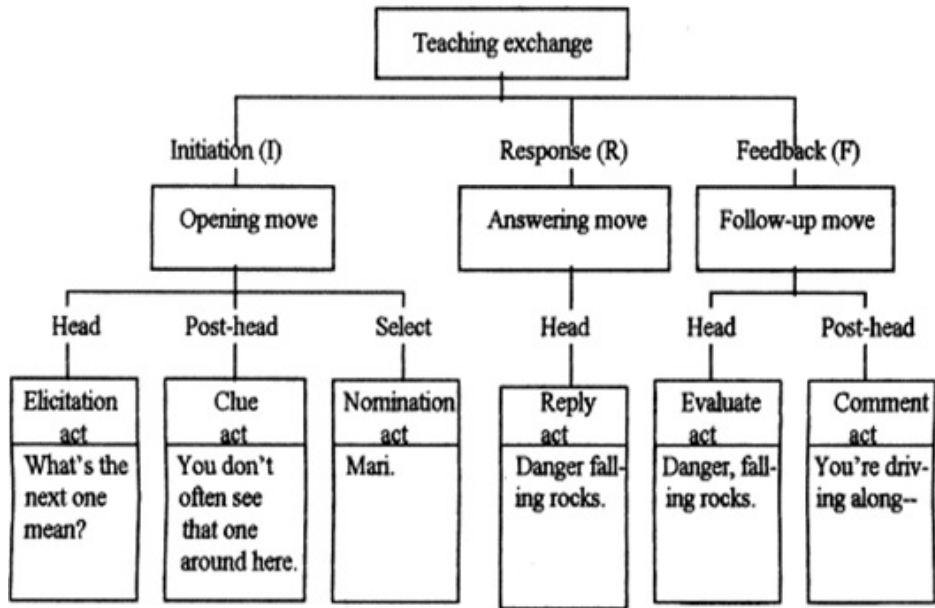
Teaching exchange

Initiation (I)

Opening move

Head

Elicitation act

What's the next one mean?

Post-head

Clue act

You don't often see that one around here.

Select

Nomination act

Mari.

Response (R)

Answering move

Head

Reply act

Danger falling rocks.

Feedback (F)

Follow-up move

Head

Evaluate act

Danger, falling rocks.

Post-head

Comment act

You're driving along--